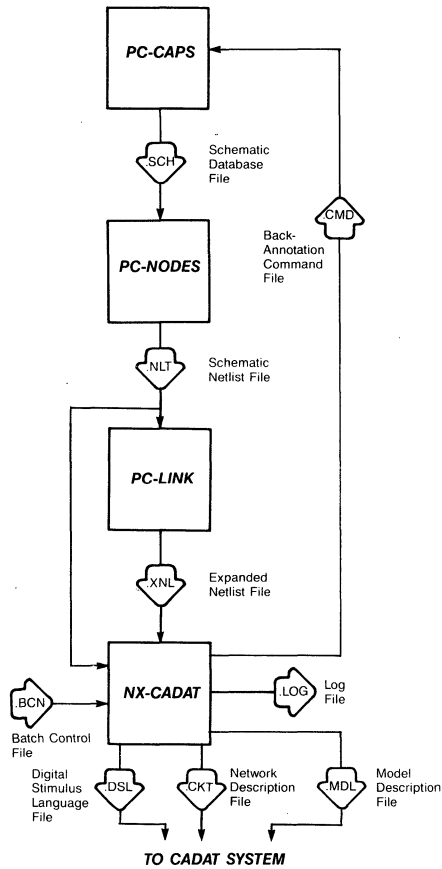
PC-CAPS

.SCH

Schematic Database File

.CMD

Back-Annotation Command File

PC-NODES

.NLT

Schematic Netlist File

PC-LINK

.XNL

Expanded Netlist File

.BCN

Batch Control File

NX-CADAT

.LOG

Log File

.DSL

Digital Stimulus Language File

.CKT

Network Description File

.MDL

Model Description File

TO CADAT SYSTEM